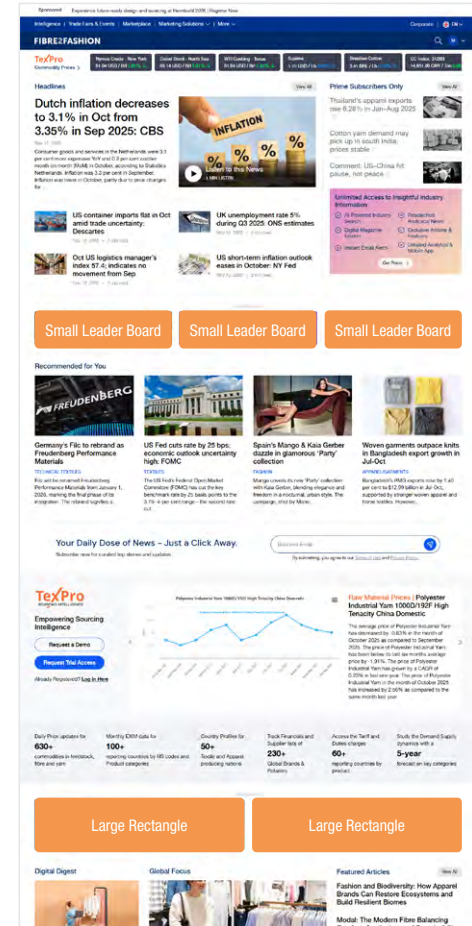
Sponsored Experience future-ready design and sourcing at Heimtextil 2026 | Register Now

Intelligence | Trade Fairs & Events | Marketplace | Marketing Solutions | More

Corporate | EN

FIBRE2FASHION

TexPro

Headlines

View All

Dutch inflation decreases to 3.1% in Oct from 3.35% in Sep 2025: CBS

Consumer goods and services in the Netherlands were 3.1 per cent more expensive YoY and 0.3 per cent costlier month-on-month (MoM) in October, according to Statistics Netherlands. Inflation was 3.2 per cent in September. Inflation was lower in October, partly due to price changes for...

INFLATION

Listen to the News

US container imports flat in Oct amid trade uncertainty: Descartes

UK unemployment rate 5% during Q3 2025: ONS estimates

Oct US logistics manager's index 57.4; indicates no movement from Sep

US short-term inflation outlook eases in October: NY Fed

Prime Subscribers Only

View All

Thailand's apparel exports rise 8.28% in Jan–Aug 2025

Cotton yarn demand may pick up in south India, prices stable

Comment: US–China fit pause, not peace

Unlimited Access to Insightful Industry Information

AI Powered Industry Search

Researched Analytical News

Digital Magazine Edition

Exclusive Articles & Features

Instant Email Alerts

Detailed Analytical & Market Data

Get Prime

Small Leader Board

Small Leader Board

Small Leader Board

Recommended for You

FREUDENBERG

Germany's Filc to rebrand as Freudenberg Performance Materials

TECHNICAL TEXTILES

Filc will be renamed Freudenberg Performance Materials from January 1, 2026, marking the final phase of its integration. The rebrand signifies a...

US Fed cuts rate by 25 bps; economic outlook uncertainty high: FOMC

TEXTILES

The US Federal Reserve's Federal Open Market Committee (FOMC) has cut the key benchmark rate by 25 basis points to the 3.75–4 per cent range—the second rate cut...

Spain's Mango & Kaia Gerber dazzle in glamorous 'Party' collection

FASHION

Mango unveils its new 'Party' collection with Kaia Gerber, blending elegance and freedom in a nocturnal, urban style. The campaign, shot by Mario...

Woven garments outpace knits in Bangladesh export growth in Jul-Oct

APPAREL/GARMENTS

Bangladesh's RMG exports rose by 4.61 per cent to $12.99 billion in Jul-Oct, supported by stronger woven apparel and home textiles. However,...

Your Daily Dose of News – Just a Click Away.

Subscribe now for curated top stories and updates.

Business Email

By submitting, you agree to our Terms of Use and Privacy Policy.

TexPro

Empowering Sourcing Intelligence

Request a Demo

Request Trial Access

Already Registered? Log in Here

Polyester Industrial Yarn 1000D/192F High Tenacity China Domestic

Raw Material Prices | Polyester Industrial Yarn 1000D/192F High Tenacity China Domestic

The average price of Polyester Industrial Yarn has decreased by 0.83% in the month of October 2025 as compared to September 2025. The price of Polyester Industrial Yarn has been below its last six months average price by -1.91%. The price of Polyester Industrial Yarn has grown by a CAGR of 0.05% in last one year. The price of Polyester Industrial Yarn in the month of October 2025 has increased by 2.66% as compared to the same month last year.

Daily Price updates for 630+ commodities in feedstock, fibre and yarn

Monthly EXIM data for 100+ reporting countries by HS codes and Product categories

Country Profiles for 50+ Textile and Apparel producing nations

Track Financials and Supplier data of 230+ Global Brands & Retailers

Access the Tariff and Duties charges 60+ reporting countries by product

Study the Demand Supply dynamics with a 5-year forecast on key categories

Large Rectangle

Large Rectangle

Digital Digest

Global Focus

Featured Articles

View All

Fashion and Biodiversity: How Apparel Brands Can Restore Ecosystems and Build Resilient Biomes

Modal: The Modern Fibre Balancing